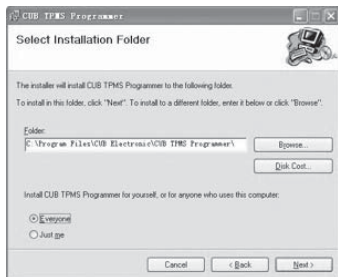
CUB TPMS Programmer

Select Installation Folder

The installer will install CUB TPMS Programmer to the following folder.

To install in this folder, click "Next". To install to a different folder, enter it below or click "Browse".

Folder:

C:\Program Files\CUB Electronic\CUB TPMS Programmer\

Browse...

Disk Cost...

Install CUB TPMS Programmer for yourself, or for anyone who uses this computer:

Everyone

Just me

Cancel

< Back

Next >